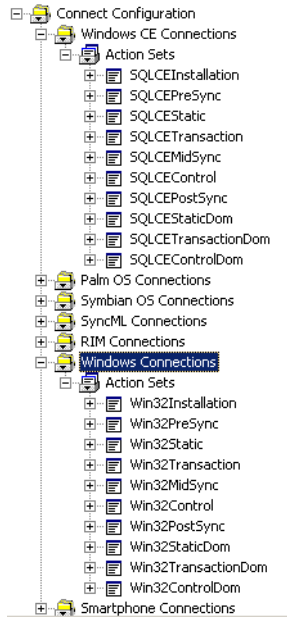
Connect Configuration
Windows CE Connections
Action Sets
SQLCEInstallation
SQLCEPreSync
SQLCEStatic
SQLCETransaction
SQLCEMidSync
SQLCEControl
SQLCEPostSync
SQLCEStaticDom
SQLCETransactionDom
SQLCEControlDom
Palm OS Connections
Symbian OS Connections
SyncML Connections
RIM Connections
Windows Connections
Action Sets
Win32Installation
Win32PreSync
Win32Static
Win32Transaction
Win32MidSync
Win32Control
Win32PostSync
Win32StaticDom
Win32TransactionDom
Win32ControlDom
Smartphone Connections